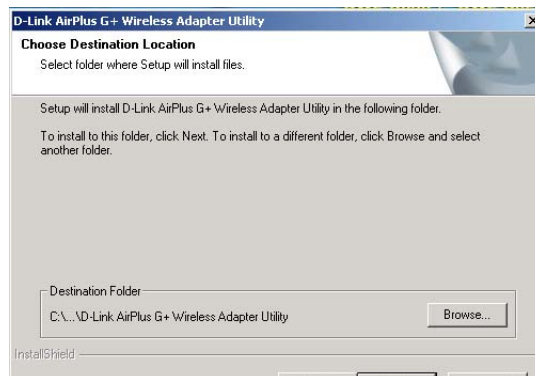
D-Link AirPlus G+ Wireless Adapter Utility

Choose Destination Location

Select folder where Setup will install files.

Setup will install D-Link AirPlus G+ Wireless Adapter Utility in the following folder.

To install to this folder, click Next. To install to a different folder, click Browse and select another folder.

Destination Folder

C:\...\D-Link AirPlus G+ Wireless Adapter Utility

Browse...

InstallShield